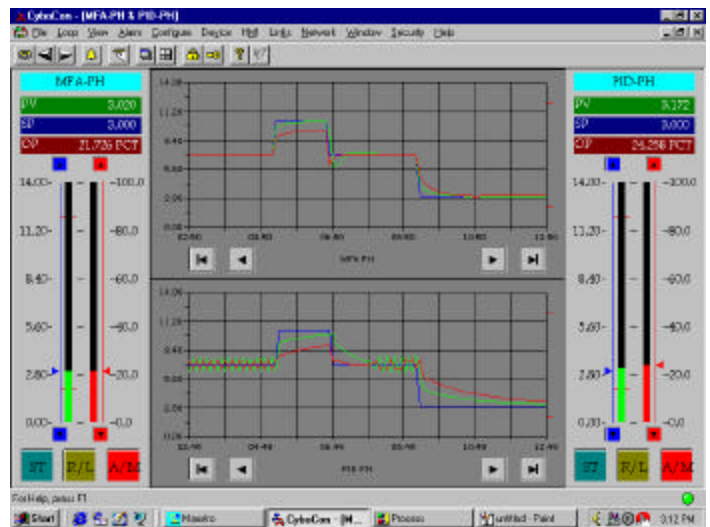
CyboCon - [MFA-PH & PID-PH]
File Loop View Alarm Configure Device HMI Links Network Window Security Help

MFA-PH
PV 3.020
SP 3.000
OP 21.726 PCT
14.00- -100.0
11.20- -80.0
8.40- -60.0
5.60- -40.0
2.80- -20.0
0.00- -0.0
ST R/L A/M

14.00
11.20
8.40
5.60
2.80
0.00
02:40 05:40 06:40 08:40 10:40 12:40
MFA-PH

14.00
11.20
8.40
5.60
2.80
0.00
02:40 04:40 06:40 08:40 10:40 12:40
PID-PH

PID-PH
PV 3.172
SP 3.000
OP 24.258 PCT
14.00- -100.0
11.20- -80.0
8.40- -60.0
5.60- -40.0
2.80- -20.0
0.00- -0.0
ST R/L A/M

For Help, press F1

Start Maestro CyboCon - [M... Process untitled - Paint 3:12 PM